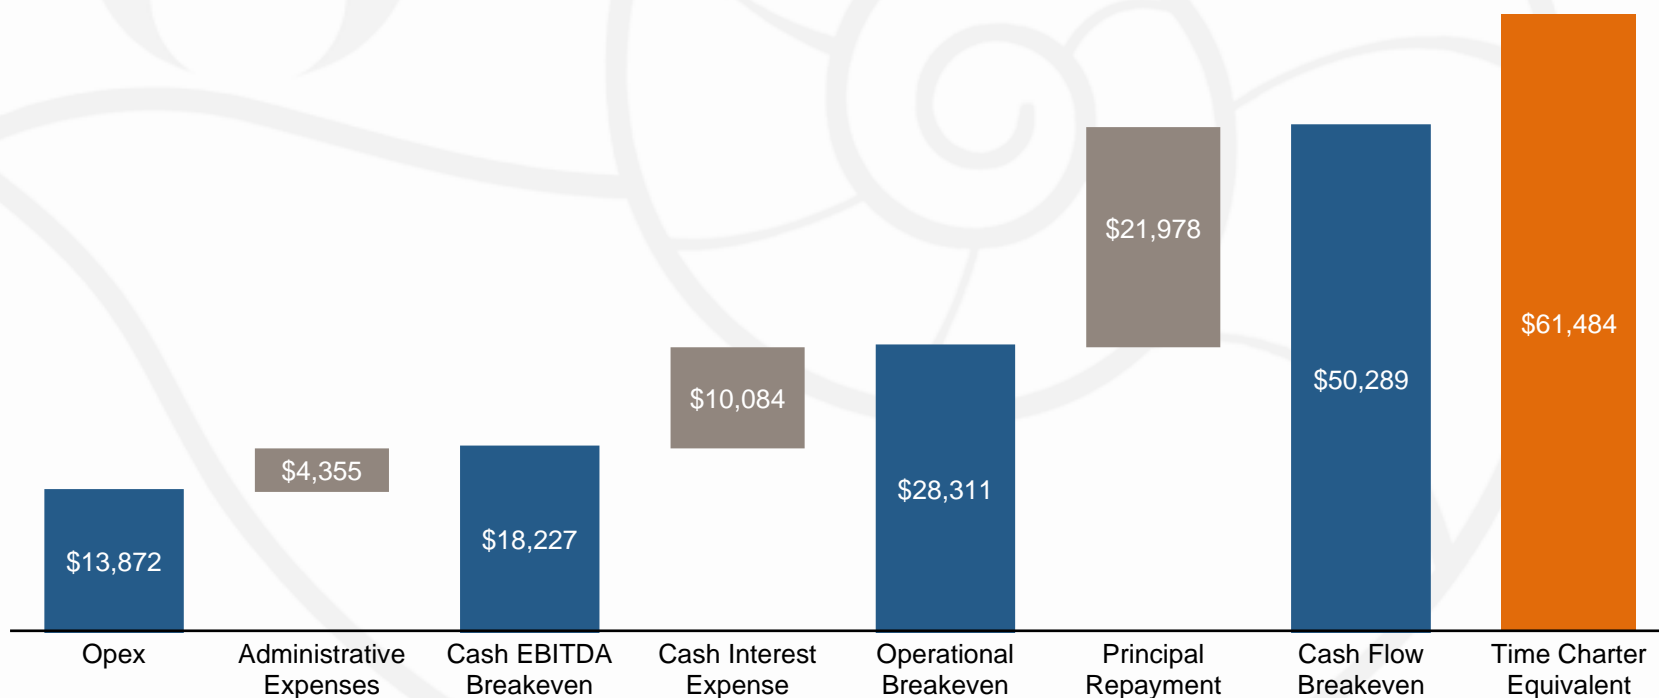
$13,872
$4,355
$18,227
$10,084
$28,311
$21,978
$50,289
$61,484

Opex
Administrative Expenses
Cash EBITDA Breakeven
Cash Interest Expense
Operational Breakeven
Principal Repayment
Cash Flow Breakeven
Time Charter Equivalent